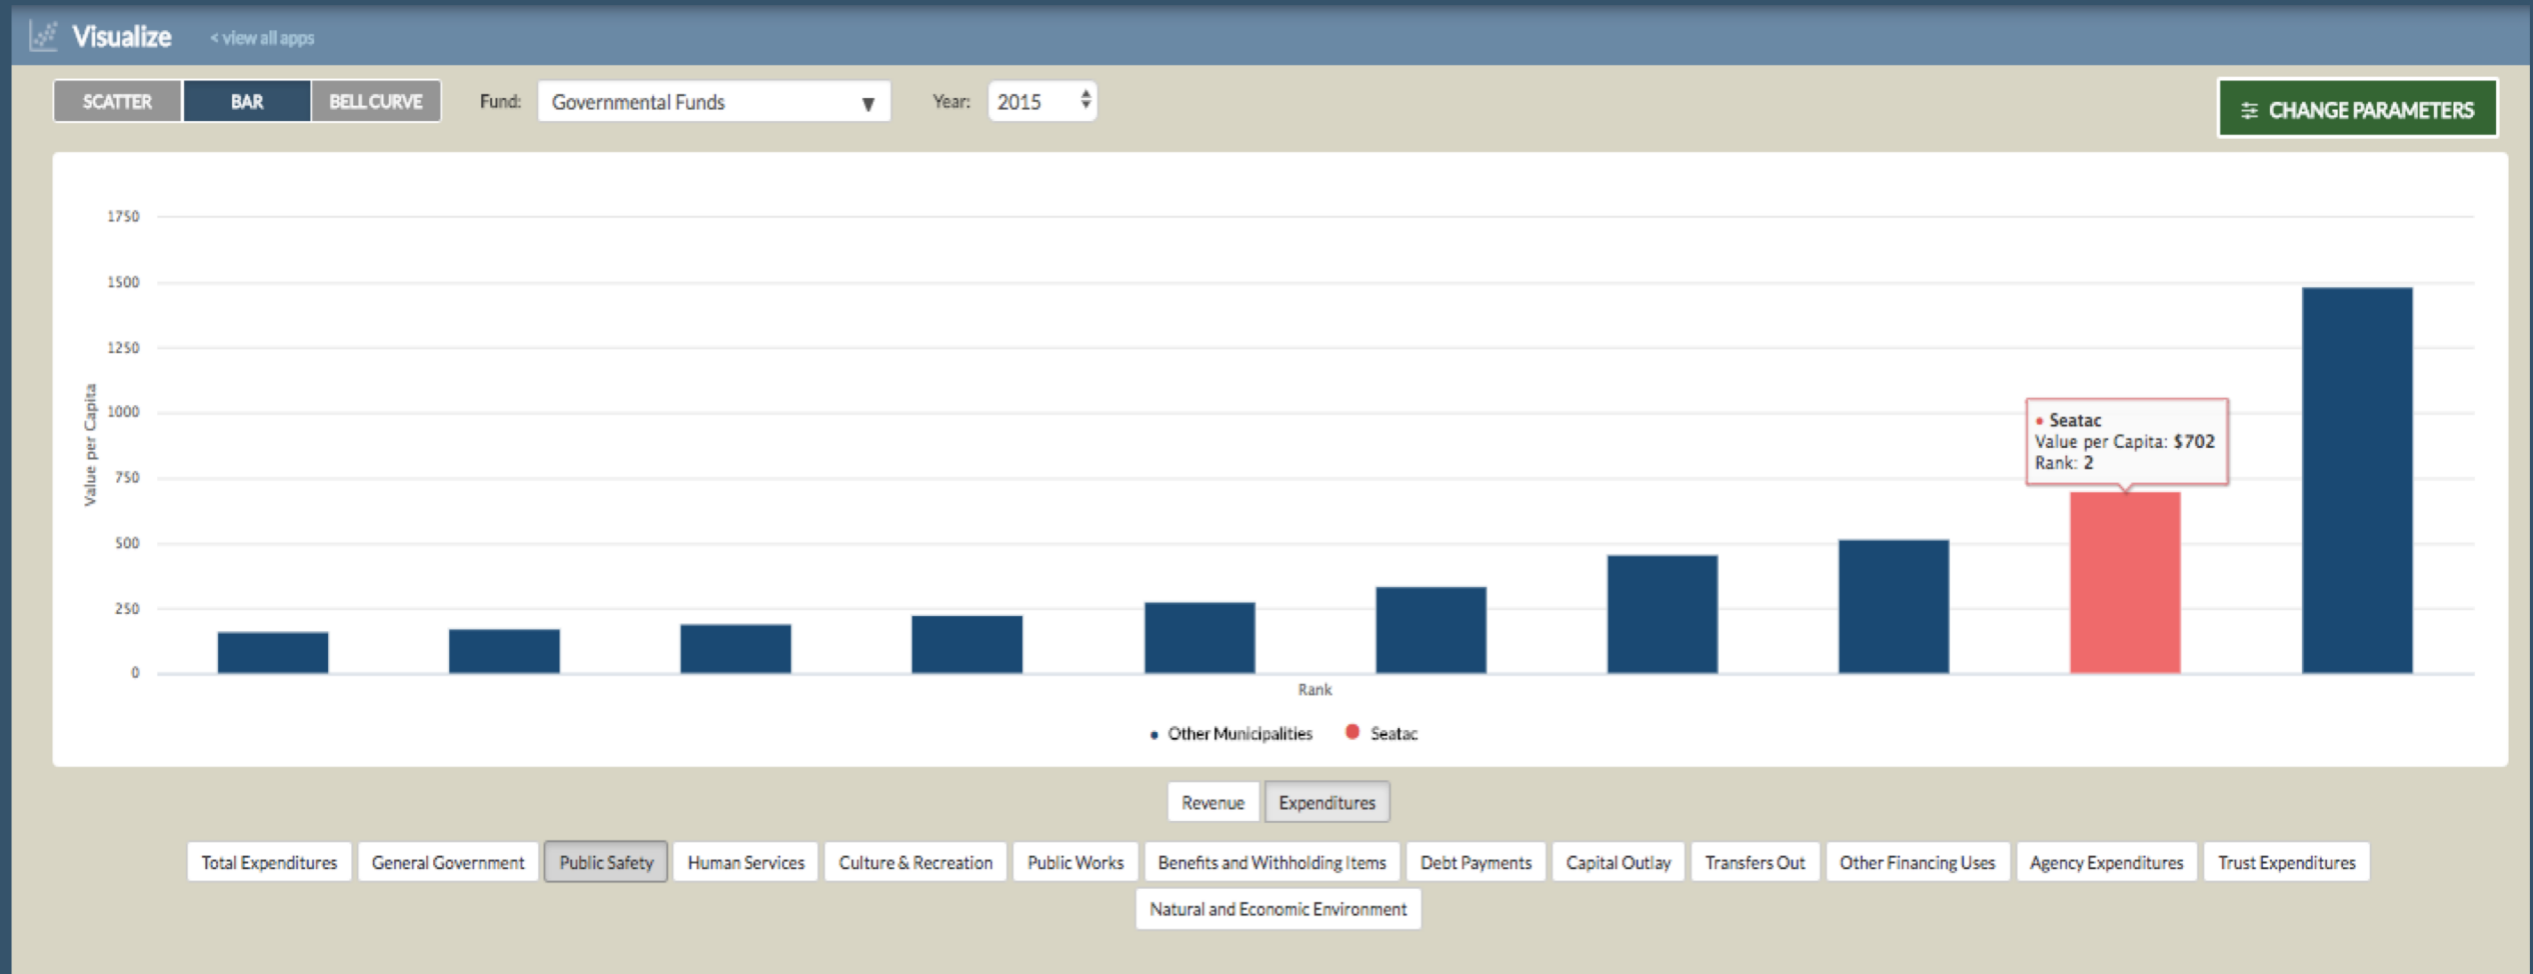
Visualize < view all apps

SCATTER BAR BELL CURVE Fund: Governmental Funds Year: 2015

CHANGE PARAMETERS

1750
1500
1250
1000
750
500
250
0

Value per Capita

Rank

• Seatac
Value per Capita: $702
Rank: 2

Other Municipalities Seatac

Revenue Expenditures

Total Expenditures General Government Public Safety Human Services Culture & Recreation Public Works Benefits and Withholding Items Debt Payments Capital Outlay Transfers Out Other Financing Uses Agency Expenditures Trust Expenditures Natural and Economic Environment